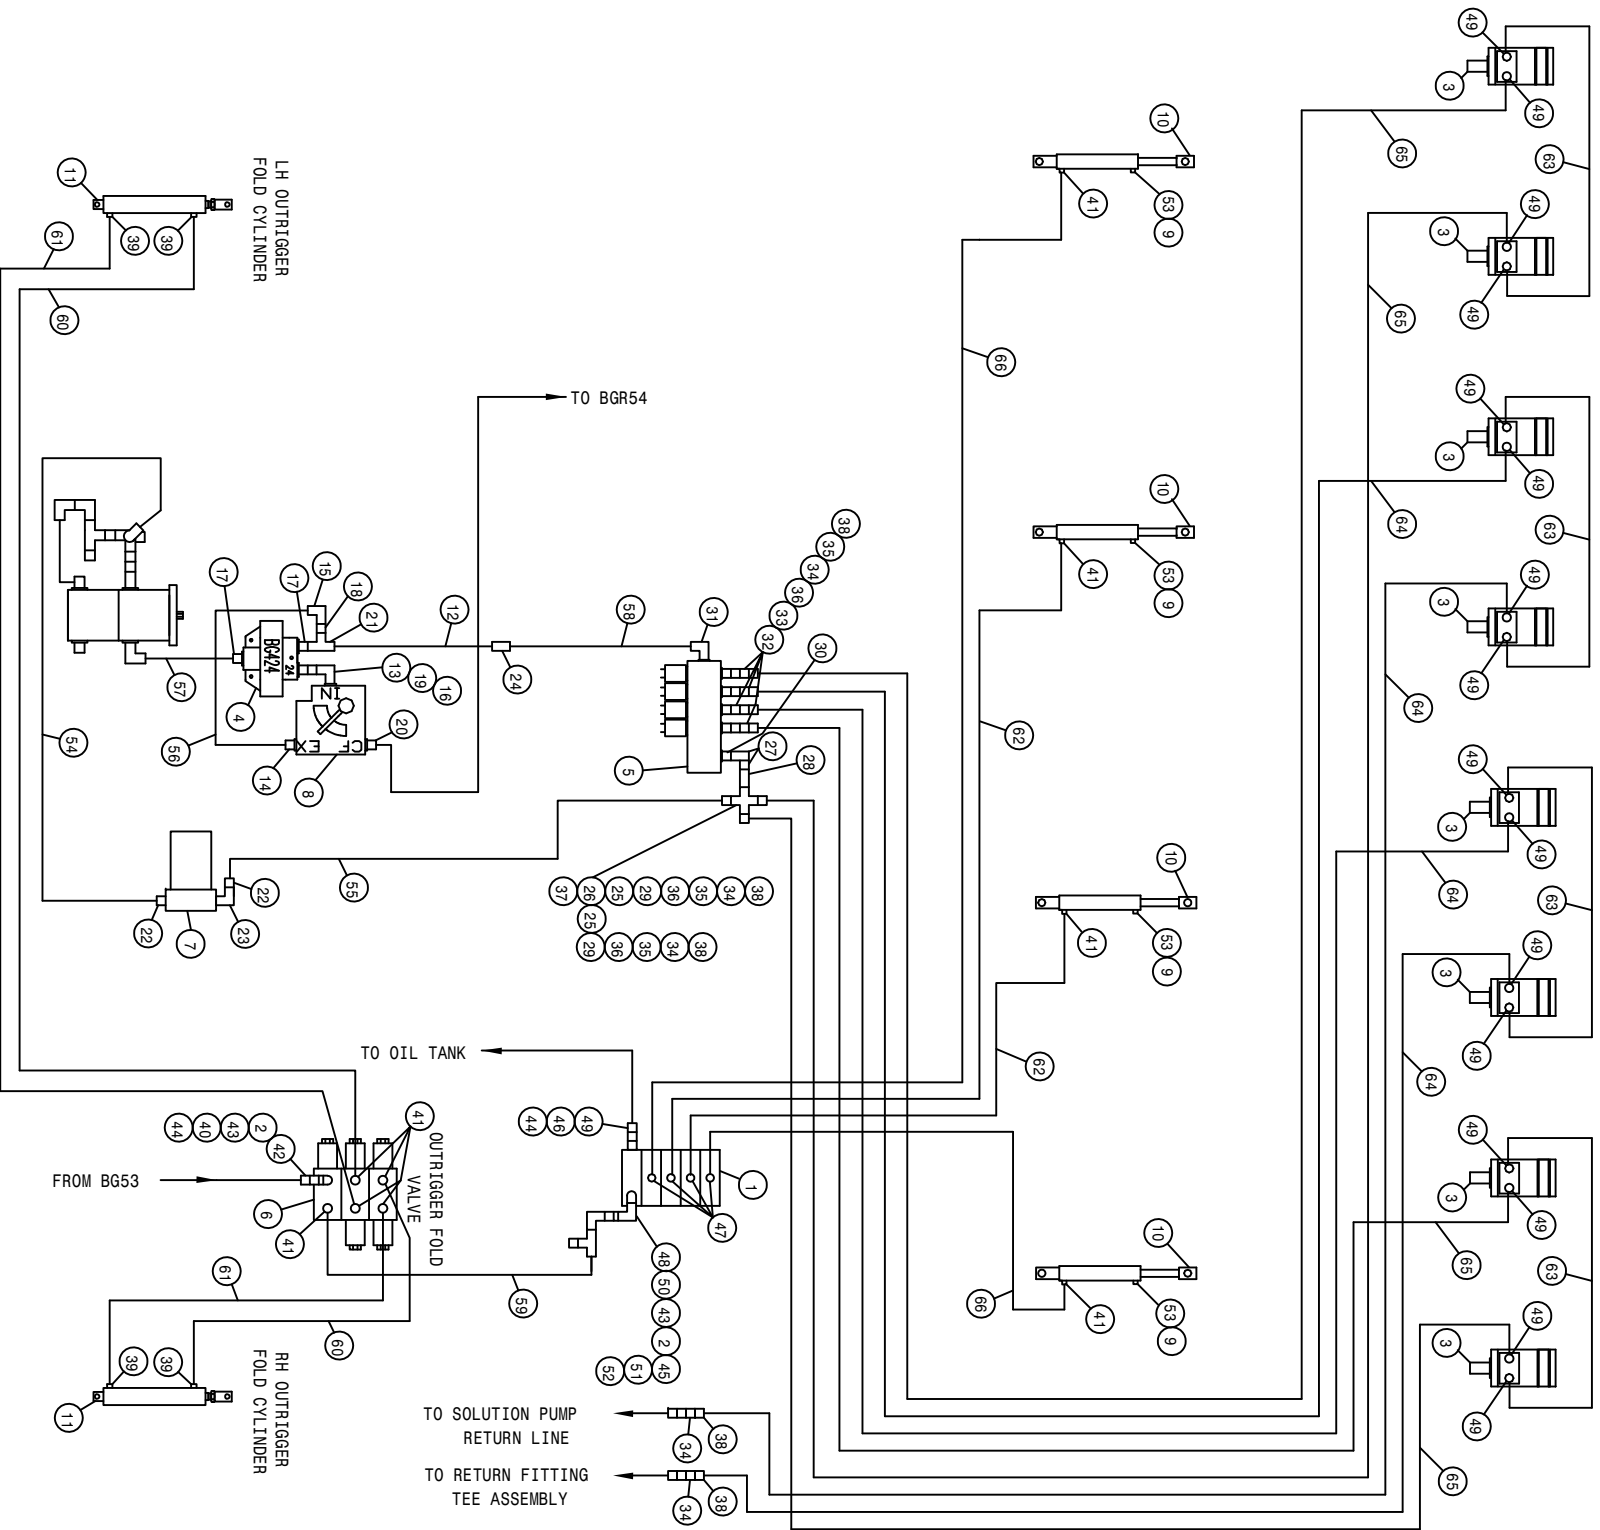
LH OUTRIGGER FOLD CYLINDER

11
39 39
61
60

TO BGR54

17 17 15 18 21 12 58 31
BG424
13 19 16
24
4 56
IN
CF EX
20
14 8
57
54

38 35 34 36 33 32 30
5 27 28

22 55
22 7 23

37 26 25 29 36 35 34 38
25
29 36 35 34 38

TO OIL TANK

44 40 43 2
42
FROM BG53
6
41
41
OUTRIGGER FOLD VALVE

44 46 49
1
47
48 50 43 2 45 51 52
59

61
60
39 39
11
RH OUTRIGGER FOLD CYLINDER

TO SOLUTION PUMP RETURN LINE
34 38
TO RETURN FITTING TEE ASSEMBLY
34 38

10
41 53 9
66
10
41 53 9
62
10
41 53 9
62
10
66 41 53 9

49 3 49
65
63
49 3 49
65
49 3 49
64
63
49 3 49
64
49 3 49
64
63
49 3 49
64
49 3 49
65
63
49 3 49
65